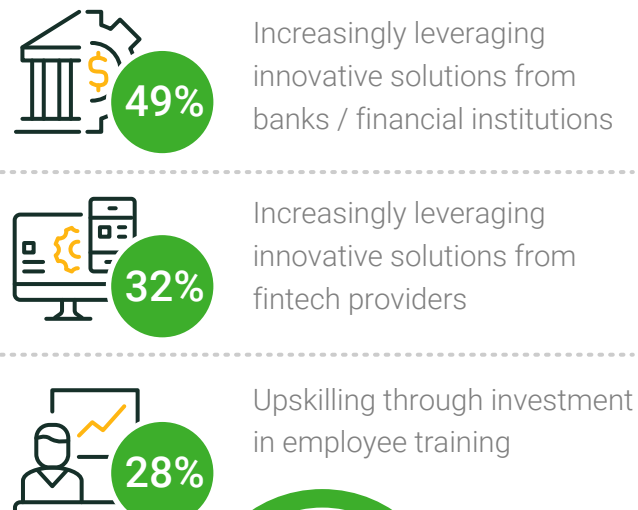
49%

Increasingly leveraging innovative solutions from banks / financial institutions

32%

Increasingly leveraging innovative solutions from fintech providers

28%

Upskilling through investment in employee training